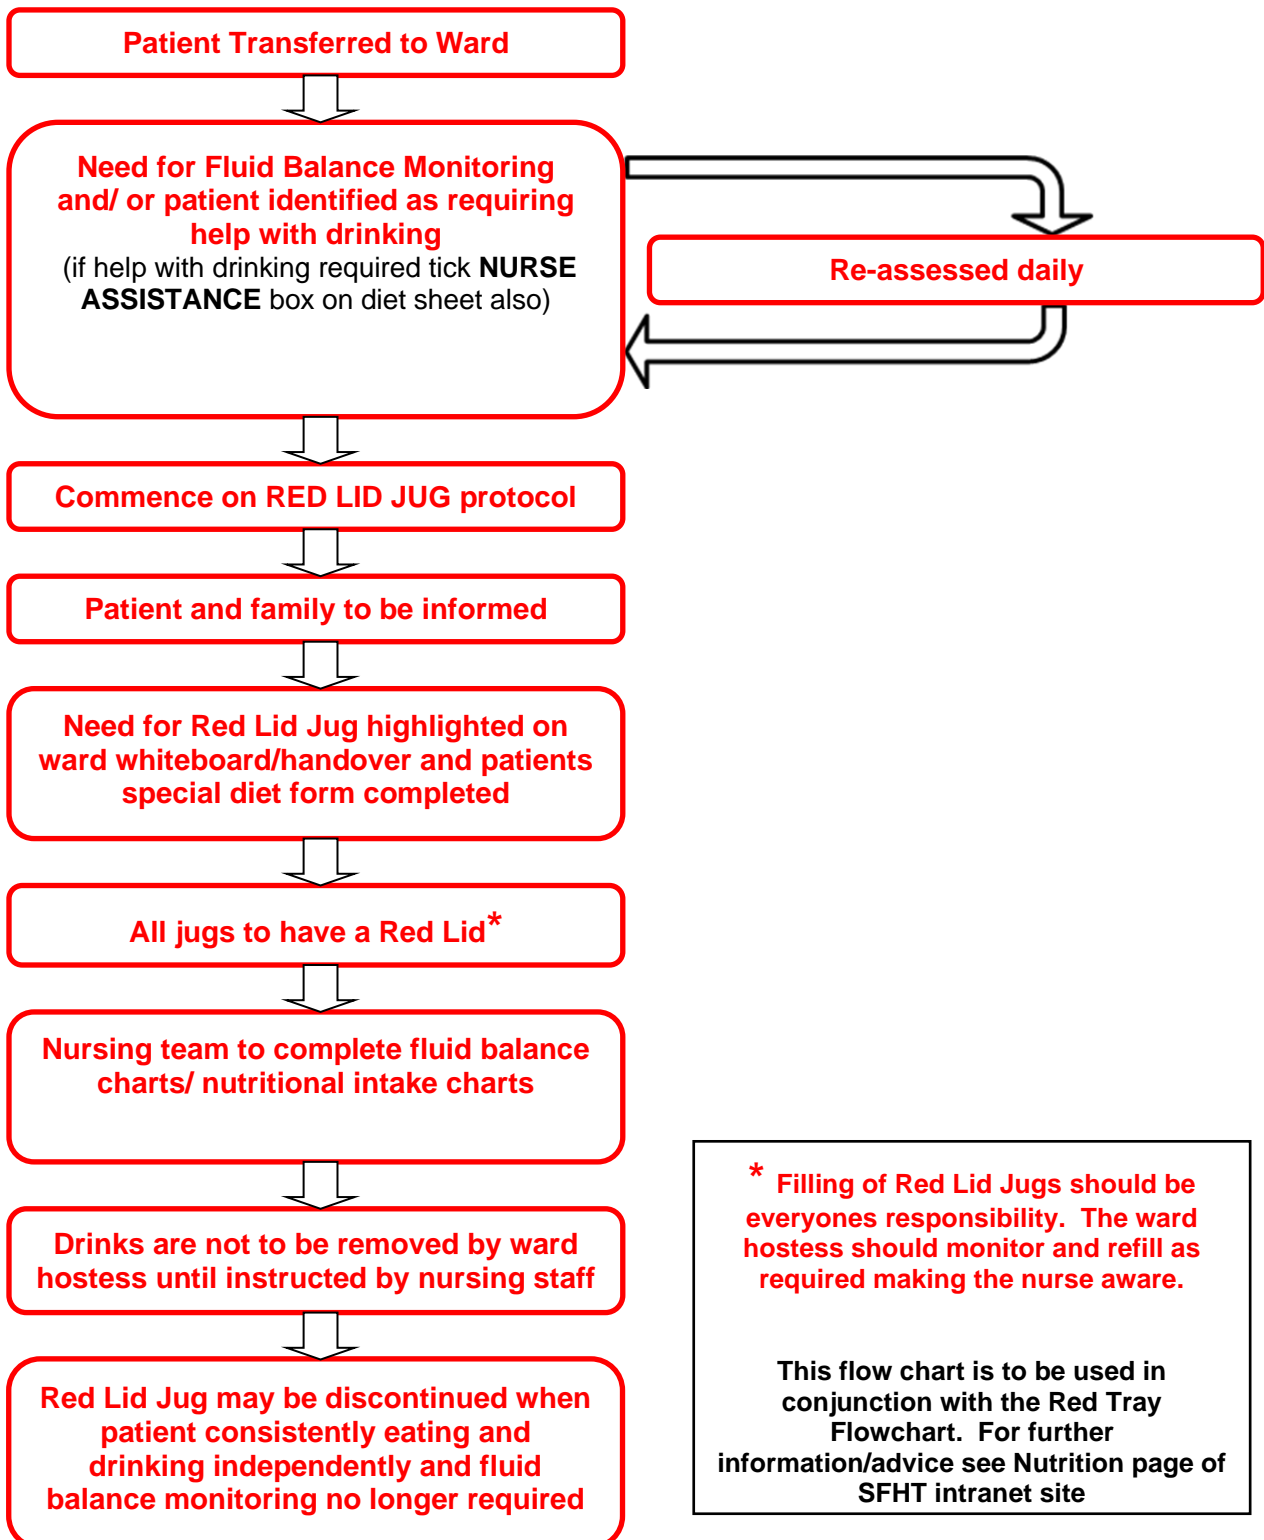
Patient Transferred to Ward

Need for Fluid Balance Monitoring and/ or patient identified as requiring help with drinking
(if help with drinking required tick **NURSE ASSISTANCE** box on diet sheet also)

Re-assessed daily

Commence on RED LID JUG protocol

Patient and family to be informed

Need for Red Lid Jug highlighted on ward whiteboard/handover and patients special diet form completed

All jugs to have a Red Lid*

Nursing team to complete fluid balance charts/ nutritional intake charts

Drinks are not to be removed by ward hostess until instructed by nursing staff

Red Lid Jug may be discontinued when patient consistently eating and drinking independently and fluid balance monitoring no longer required

* Filling of Red Lid Jugs should be everyones responsibility. The ward hostess should monitor and refill as required making the nurse aware.

This flow chart is to be used in conjunction with the Red Tray Flowchart. For further information/advice see Nutrition page of SFHT intranet site